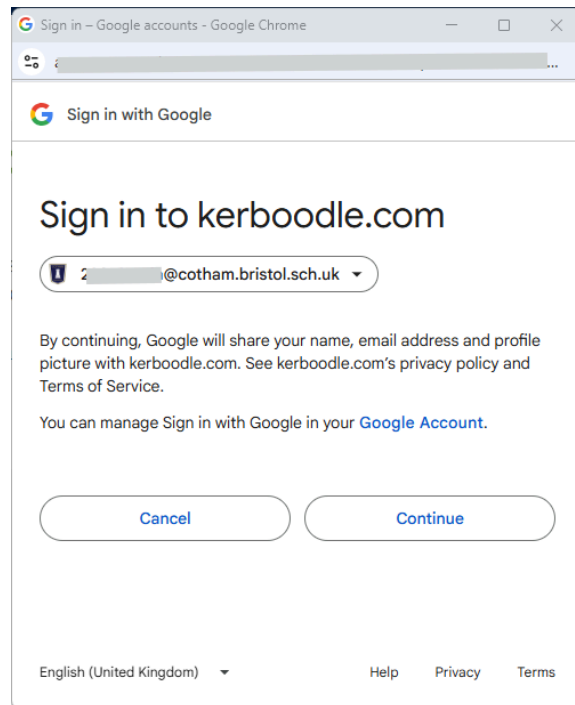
Sign in – Google accounts - Google Chrome

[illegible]...

Sign in with Google

Sign in to kerboodle.com

2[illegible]@cotham.bristol.sch.uk

By continuing, Google will share your name, email address and profile picture with kerboodle.com. See kerboodle.com's privacy policy and Terms of Service.

You can manage Sign in with Google in your Google Account.

Cancel

Continue

English (United Kingdom)

Help Privacy Terms